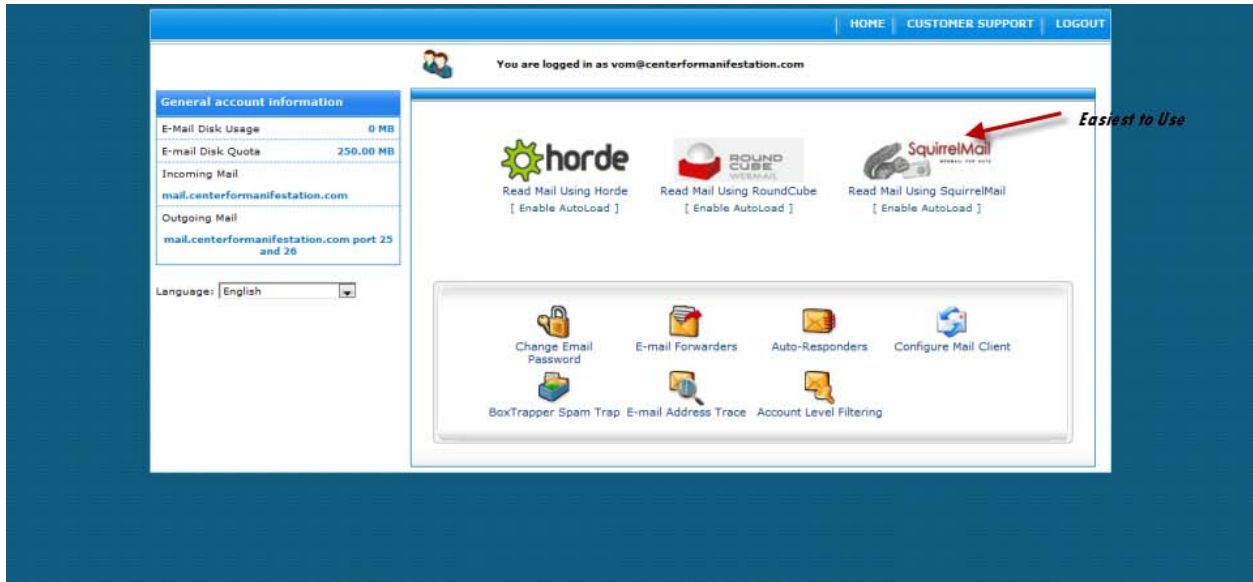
HOME | CUSTOMER SUPPORT | LOGOUT

You are logged in as vom@centerformanifestation.com

General account information

| E-Mail Disk Usage | 0 MB |
|---|---|
| E-mail Disk Quota | 250.00 MB |

Incoming Mail
mail.centerformanifestation.com

Outgoing Mail
mail.centerformanifestation.com port 25 and 26

Language: English

horde
Read Mail Using Horde
[ Enable AutoLoad ]

ROUND CUBE WEBMAIL
Read Mail Using RoundCube
[ Enable AutoLoad ]

SquirrelMail
WEBMAIL FOR NUTS
Read Mail Using SquirrelMail
[ Enable AutoLoad ]

Easiest to Use

Change Email Password
E-mail Forwarders
Auto-Responders
Configure Mail Client
BoxTrapper Spam Trap
E-mail Address Trace
Account Level Filtering